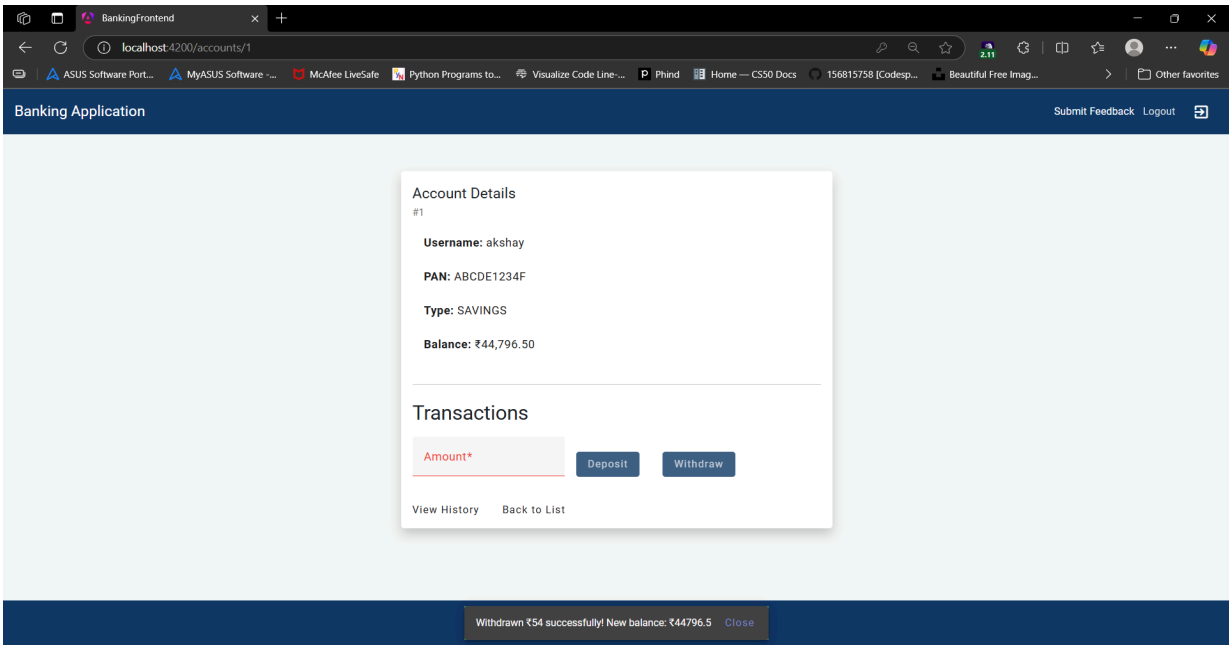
BankingFrontend

localhost:4200/accounts/1

2.11

ASUS Software Port... MyASUS Software -... McAfee LiveSafe Python Programs to... Visualize Code Line-... Phind Home — CS50 Docs 156815758 [Codesp... Beautiful Free Imag... Other favorites

Banking Application

Submit Feedback Logout

Account Details
#1

Username: akshay

PAN: ABCDE1234F

Type: SAVINGS

Balance: ₹44,796.50

Transactions

Amount*

Deposit

Withdraw

View History Back to List

Withdrawn ₹54 successfully! New balance: ₹44796.5 Close